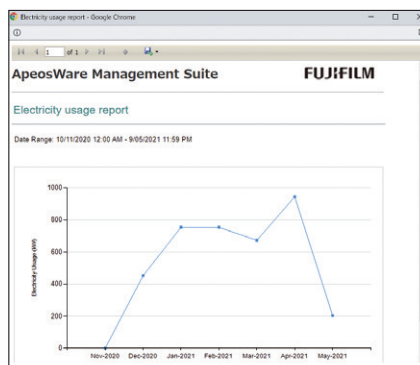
Electricity usage report - Google Chrome

1 of 1

ApeosWare Management Suite

FUJIFILM

Electricity usage report

Date Range: 10/11/2020 12:00 AM - 9/05/2021 11:59 PM

1000
800
600
400
200
0

Electricity Usage (kWh)

Nov-2020 Dec-2020 Jan-2021 Feb-2021 Mar-2021 Apr-2021 May-2021